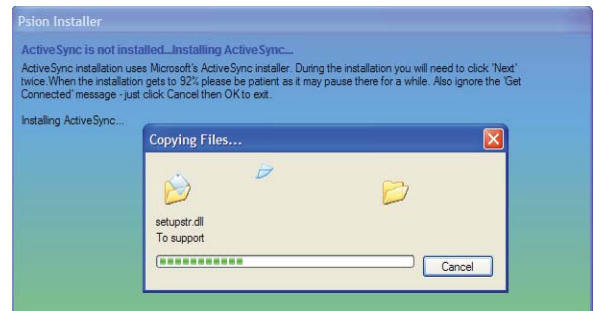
Psion Installer

ActiveSync is not installed...Installing ActiveSync...

ActiveSync installation uses Microsoft's ActiveSync installer. During the installation you will need to click 'Next' twice.When the installation gets to 92% please be patient as it may pause there for a while. Also ignore the 'Get Connected' message - just click Cancel then OK to exit.

Installing ActiveSync...

Copying Files...

setupstr.dll
To support

Cancel